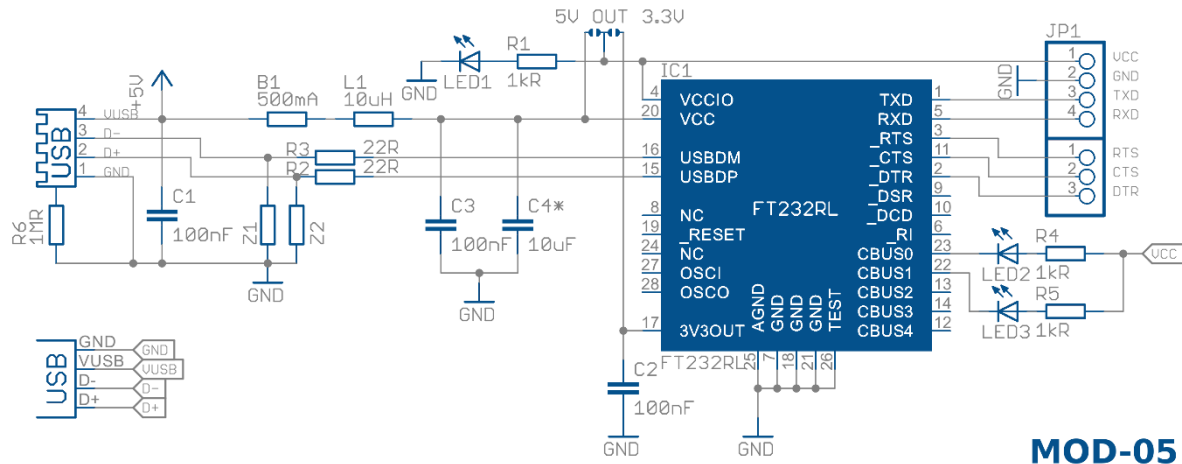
5V OUT 3.3V

JP1
1 VCC
2 GND
3 TXD
4 RXD
1 RTS
2 CTS
3 DTR

GND

LED1 R1 1kR GND
IC1

+5V
B1 500mA
L1 10uH

USB
4 VUSB
3 D-
2 D+
1 GND

R3 22R
R2 22R

R6 1MR
C1 100nF
Z1 Z2
GND

C3 100nF
C4* 10uF
GND

4 VCCIO
20 VCC
16 USBDM
15 USBDP
8 NC
19 _RESET
24 NC
27 OSCI
28 OSCO
17 3V3OUT

FT232RL

TXD 1
RXD 5
_RTS 3
_CTS 11
_DTR 2
_DSR 9
_DCD 10
_RI 6
CBUS0 23
CBUS1 22
CBUS2 13
CBUS3 14
CBUS4 12

AGND GND GND GND TEST
25 7 18 21 26

FT232RL

LED2 R4 1kR
LED3 R5 1kR
VCC

C2 100nF
GND
GND

USB
GND GND
VUSB VUSB
D- D-
D+ D+

MOD-05